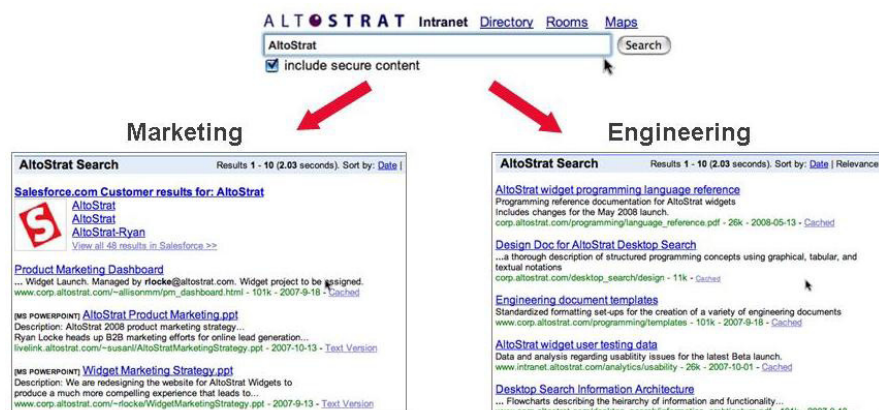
ALTOSTRAT Intranet Directory Rooms Maps

AltoStrat

Search

include secure content

Marketing

Engineering

AltoStrat Search

Results 1 - 10 (2.03 seconds). Sort by: Date |

Salesforce.com Customer results for: AltoStrat

AltoStrat
AltoStrat
AltoStrat-Ryan
View all 48 results in Salesforce >>

Product Marketing Dashboard
... Widget Launch. Managed by rlocke@altostrat.com. Widget project to be assigned.
www.corp.altostrat.com/~allisonmm/pm_dashboard.html - 101k - 2007-9-18 - Cached

[MS POWERPOINT] AltoStrat Product Marketing.ppt
Description: AltoStrat 2008 product marketing strategy...
Ryan Locke heads up B2B marketing efforts for online lead generation...
livelink.altostrat.com/~susanl/AltoStratMarketingStrategy.ppt - 2007-10-13 - Text Version

[MS POWERPOINT] Widget Marketing Strategy.ppt
Description: We are redesigning the website for AltoStrat Widgets to produce a much more compelling experience that leads to...
www.corp.altostrat.com/~rlocke/WidgetMarketingStrategy.ppt - 2007-9-13 - Text Version

AltoStrat Search

Results 1 - 10 (2.03 seconds). Sort by: Date | Relevance

AltoStrat widget programming language reference
Programming reference documentation for AltoStrat widgets
Includes changes for the May 2008 launch.
corp.altostrat.com/programming/language_reference.pdf - 26k - 2008-05-13 - Cached

Design Doc for AltoStrat Desktop Search
...a thorough description of structured programming concepts using graphical, tabular, and textual notations
corp.altostrat.com/desktop_search/design - 11k - Cached

Engineering document templates
Standardized formatting set-ups for the creation of a variety of engineering documents
www.corp.altostrat.com/programming/templates - 101k - 2007-9-18 - Cached

AltoStrat widget user testing data
Data and analysis regarding usability issues for the latest Beta launch.
www.intranet.altostrat.com/analytics/usability - 26k - 2007-10-01 - Cached

Desktop Search Information Architecture
... Flowcharts describing the heirarchy of information and functionality...
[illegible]